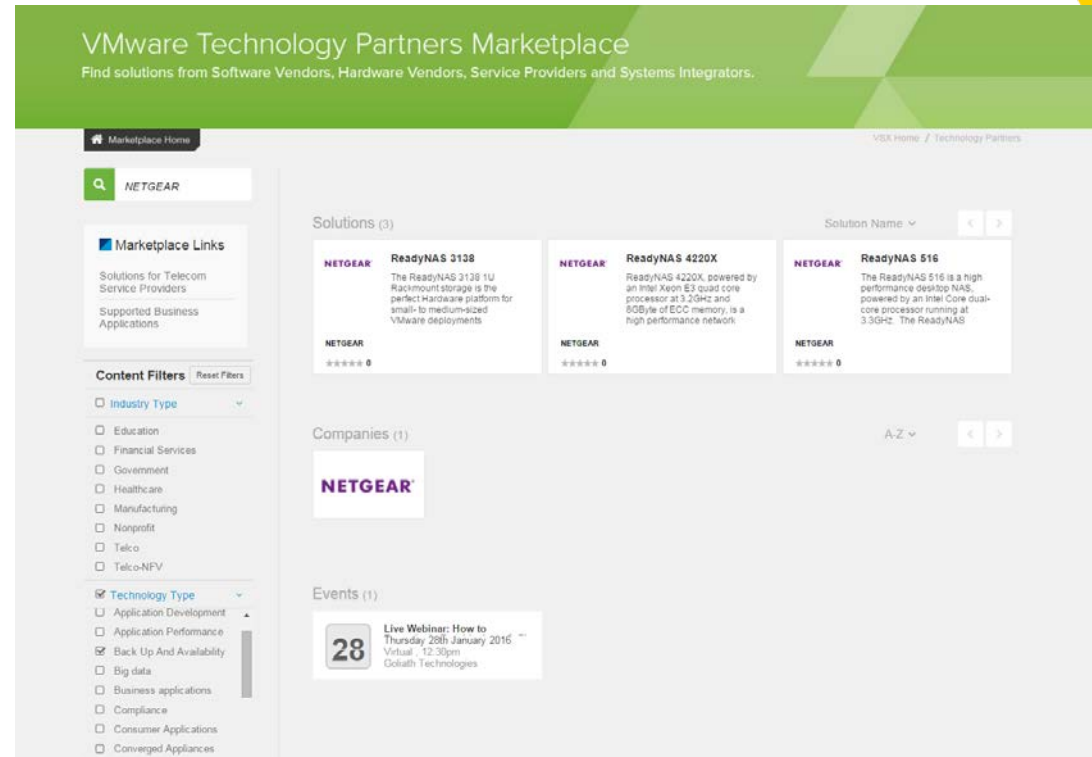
VMware Technology Partners Marketplace
Find solutions from Software Vendors, Hardware Vendors, Service Providers and Systems Integrators.

Marketplace Home

VSX Home / Technology Partners

NETGEAR

Marketplace Links

Solutions for Telecom Service Providers

Supported Business Applications

Content Filters Reset Filters

Industry Type

Education
Financial Services
Government
Healthcare
Manufacturing
Nonprofit
Telco
Telco-NFV

Technology Type

Application Development
Application Performance
Back Up And Availability
Big data
Business applications
Compliance
Consumer Applications
Converged Appliances

Solutions (3)

Solution Name

NETGEAR
ReadyNAS 3138
The ReadyNAS 3138 1U Rackmount storage is the perfect Hardware platform for small- to medium-sized VMware deployments
NETGEAR
0

NETGEAR
ReadyNAS 4220X
ReadyNAS 4220X, powered by an Intel Xeon E3 quad core processor at 3.2GHz and 8GByte of ECC memory, is a high performance network
NETGEAR
0

NETGEAR
ReadyNAS 516
The ReadyNAS 516 is a high performance desktop NAS, powered by an Intel Core dual-core processor running at 3.3GHz. The ReadyNAS
NETGEAR
0

Companies (1)

A-Z

NETGEAR

Events (1)

28
Live Webinar: How to
Thursday 28th January 2016
Virtual , 12:30pm
Goliath Technologies